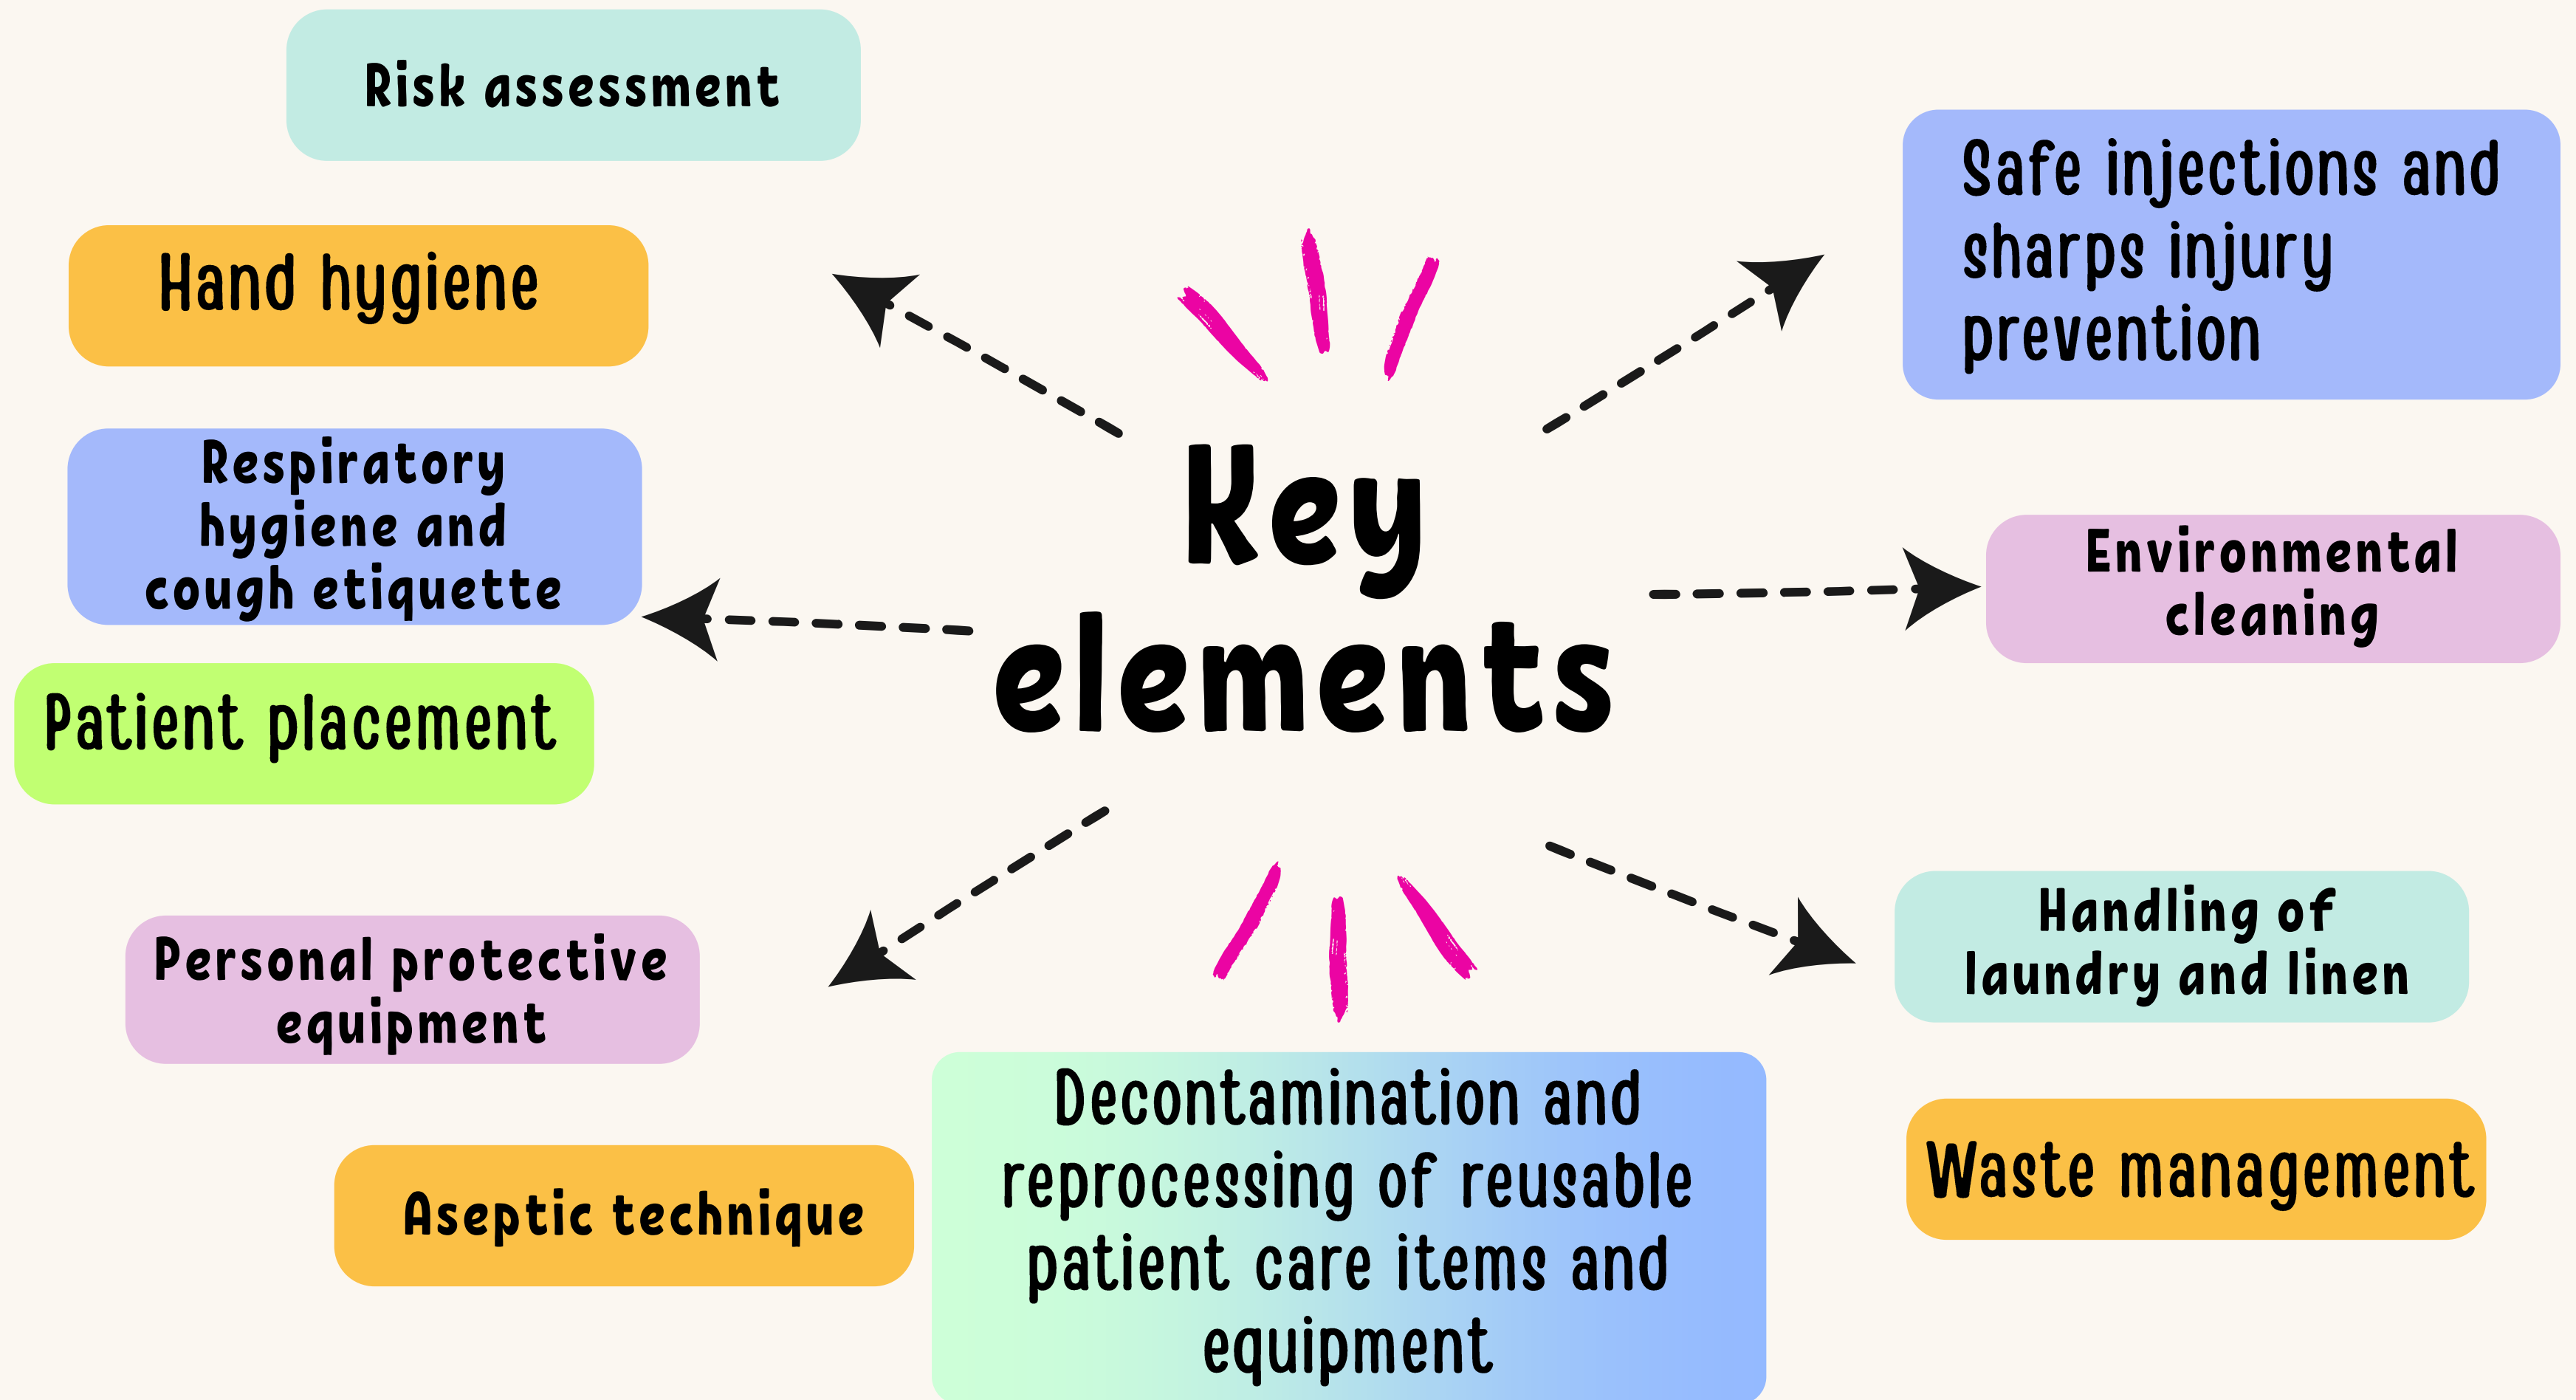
Key elements

Risk assessment

Hand hygiene

Respiratory hygiene and cough etiquette

Patient placement

Personal protective equipment

Aseptic technique

Decontamination and reprocessing of reusable patient care items and equipment

Safe injections and sharps injury prevention

Environmental cleaning

Handling of laundry and linen

Waste management